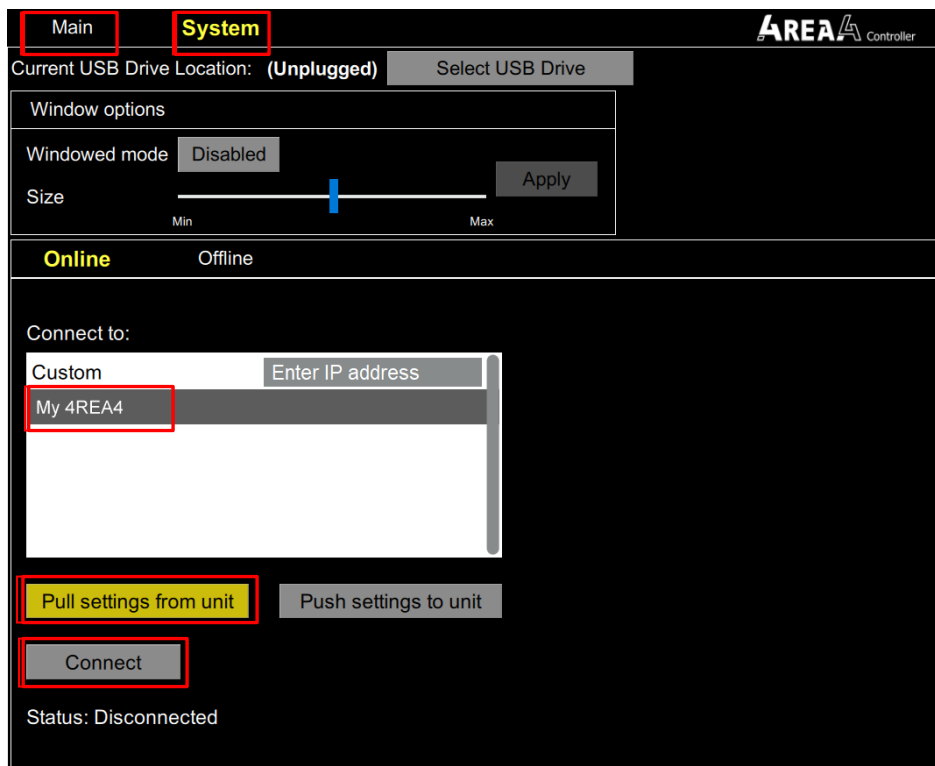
Main System

AREA4 Controller

Current USB Drive Location: (Unplugged) Select USB Drive

Window options

Windowed mode Disabled

Size

Min Max

Apply

Online Offline

Connect to:

Custom Enter IP address

My 4REA4

Pull settings from unit Push settings to unit

Connect

Status: Disconnected